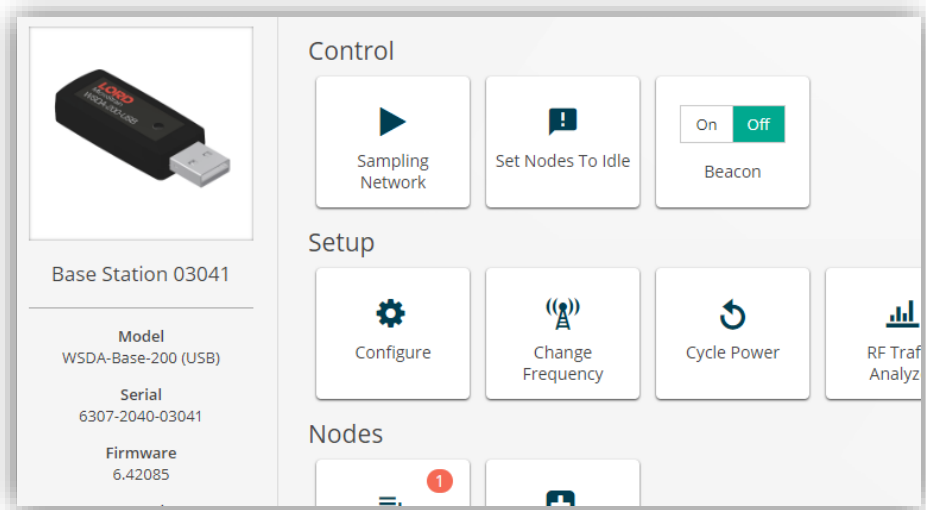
LORD
WSDA-200-USB

Base Station 03041

Model
WSDA-Base-200 (USB)

Serial
6307-2040-03041

Firmware
6.42085

Control

Sampling Network

Set Nodes To Idle

On Off
Beacon

Setup

Configure

Change Frequency

Cycle Power

RF Traf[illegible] Analyz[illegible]

Nodes

1